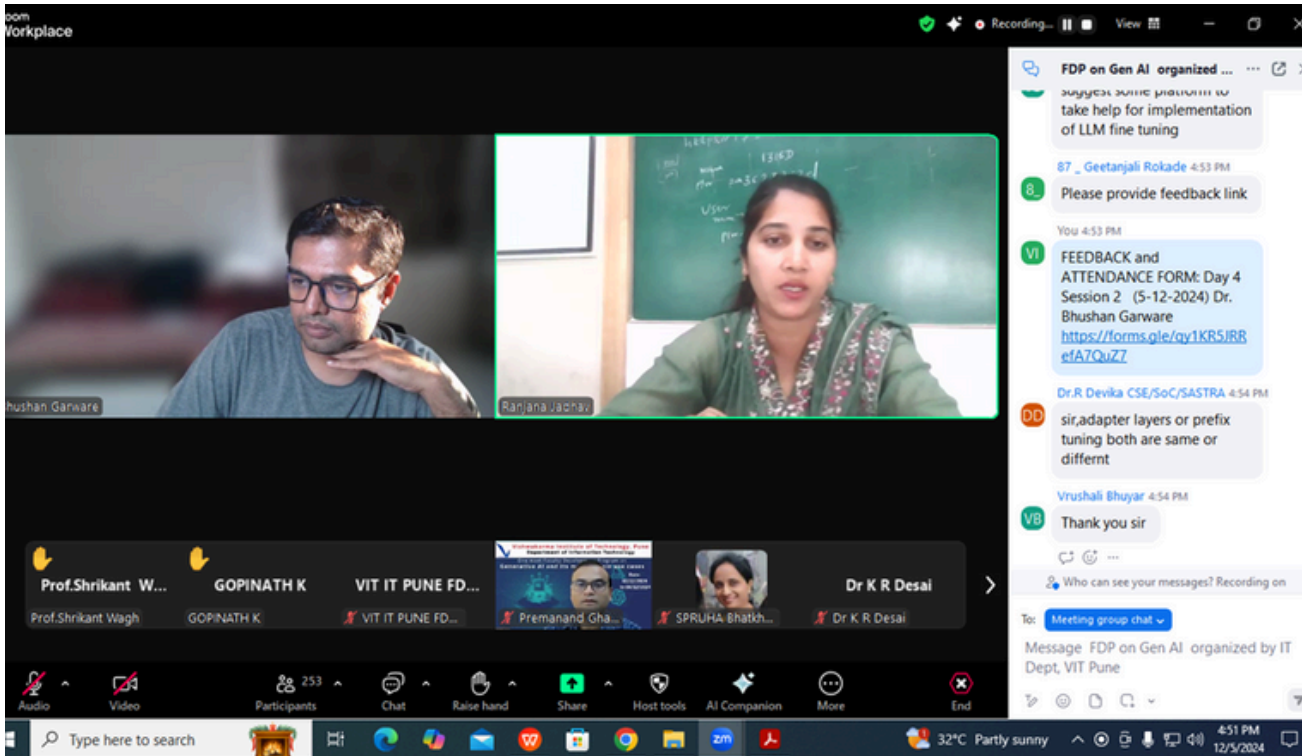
oom
Workplace

Recording...

View

FDP on Gen AI organized ...

suggest some platform to take help for implementation of LLM fine tuning

87 _ Geetanjali Rokade 4:53 PM
Please provide feedback link

You 4:53 PM
FEEDBACK and ATTENDANCE FORM: Day 4 Session 2 (5-12-2024) Dr. Bhushan Garware https://forms.gle/qy1KR5JRRefA7QuZ7

Dr.R Devika CSE/SoC/SASTRA 4:54 PM
sir,adapter layers or prefix tuning both are same or differnt

Vrushali Bhuyar 4:54 PM
Thank you sir

Who can see your messages? Recording on

To: Meeting group chat

Message FDP on Gen AI organized by IT Dept, VIT Pune

hushan Garware

Ranjana Jadhav

Prof.Shrikant W...
Prof.Shrikant Wagh

GOPINATH K
GOPINATH K

VIT IT PUNE FD...
VIT IT PUNE FD...

Premanand Gha...

SPRUHA Bhatkh...

Dr K R Desai
Dr K R Desai

Audio
Video
253
Participants
Chat
Raise hand
Share
Host tools
AI Companion
More
End

Type here to search

32°C Partly sunny
4:51 PM
12/5/2024